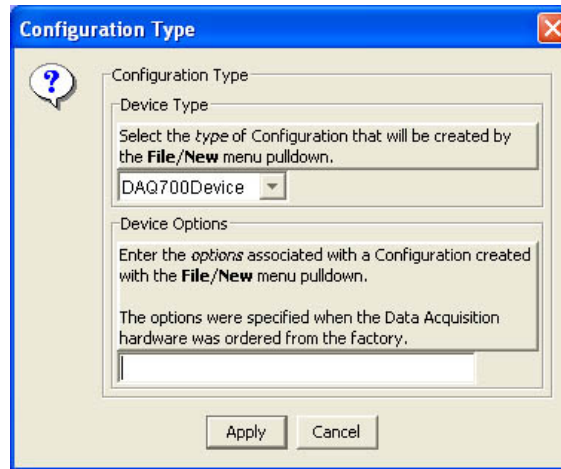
Configuration Type

Configuration Type

Device Type

Select the type of Configuration that will be created by the File/New menu pulldown.

DAQ700Device

Device Options

Enter the options associated with a Configuration created with the File/New menu pulldown.

The options were specified when the Data Acquisition hardware was ordered from the factory.

Apply

Cancel